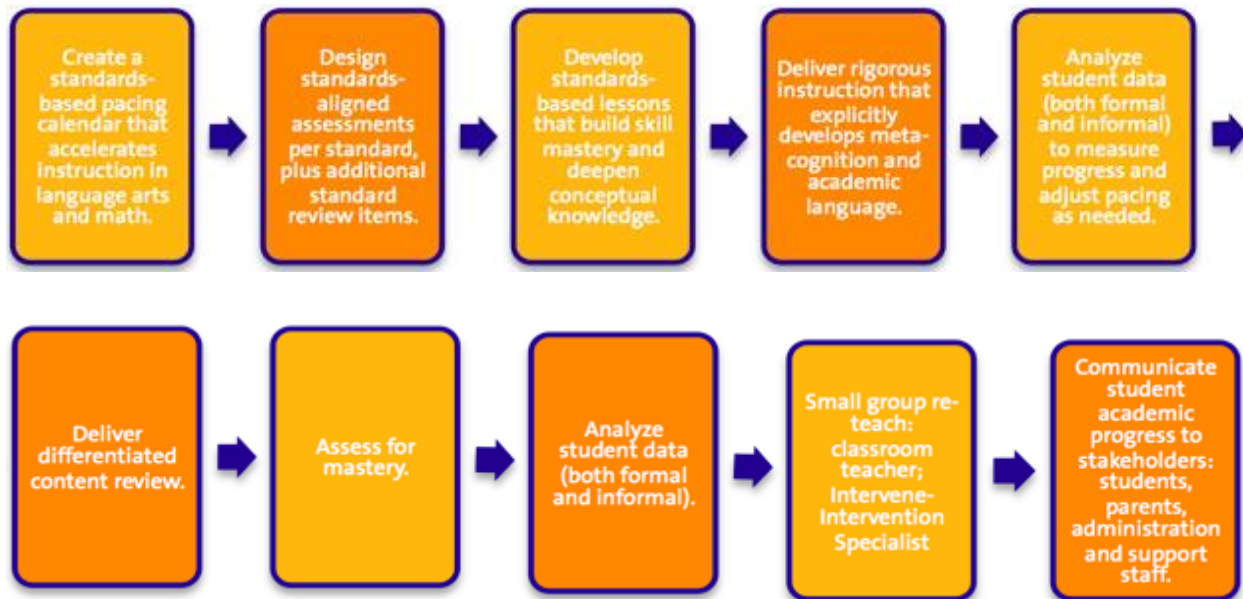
Create a standards-based pacing calendar that accelerates instruction in language arts and math.

Design standards-aligned assessments per standard, plus additional standard review items.

Develop standards-based lessons that build skill mastery and deepen conceptual knowledge.

Deliver rigorous instruction that explicitly develops meta-cognition and academic language.

Analyze student data (both formal and informal) to measure progress and adjust pacing as needed.

Deliver differentiated content review.

Assess for mastery.

Analyze student data (both formal and informal).

Small group re-teach: classroom teacher; Intervene-Intervention Specialist

Communicate student academic progress to stakeholders: students, parents, administration and support staff.